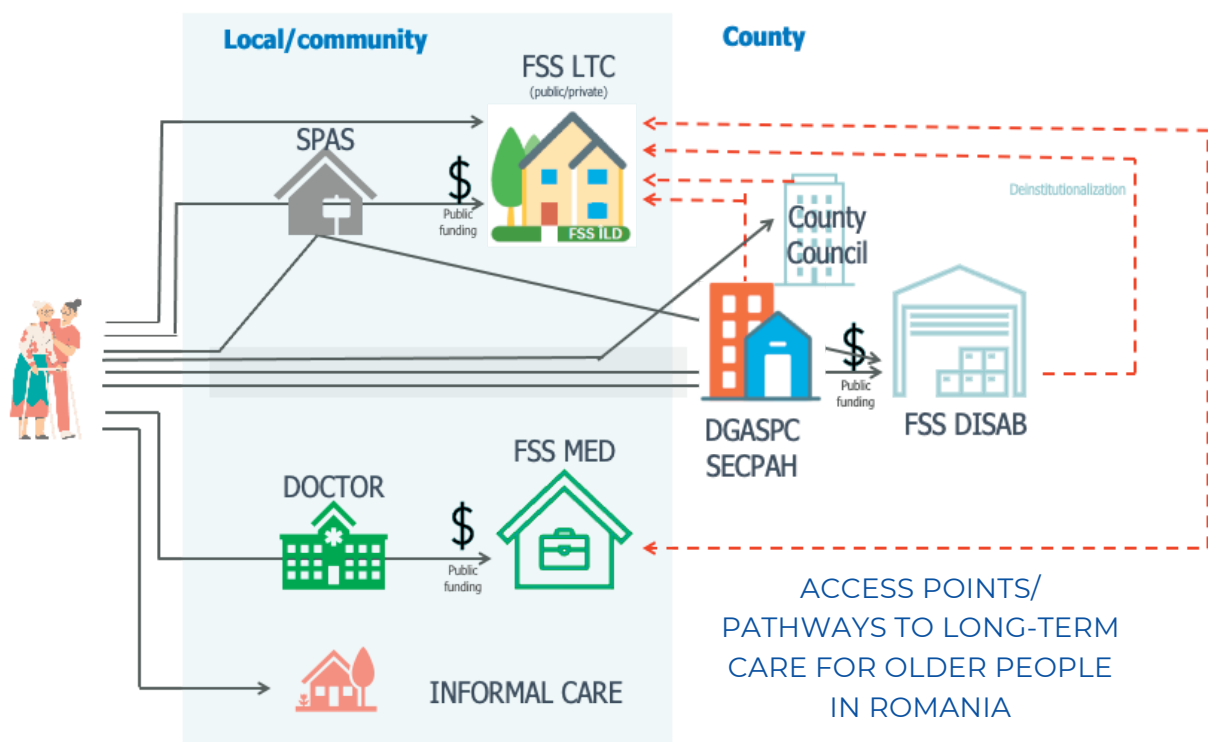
Local/community

County

FSS LTC
(public/private)

SPAS

$
Public funding

FSS ILD

County Council

Deinstitutionalization

$
Public funding

DGASPC
SECPAH

FSS DISAB

DOCTOR

$
Public funding

FSS MED

INFORMAL CARE

ACCESS POINTS/
PATHWAYS TO LONG-TERM CARE FOR OLDER PEOPLE IN ROMANIA